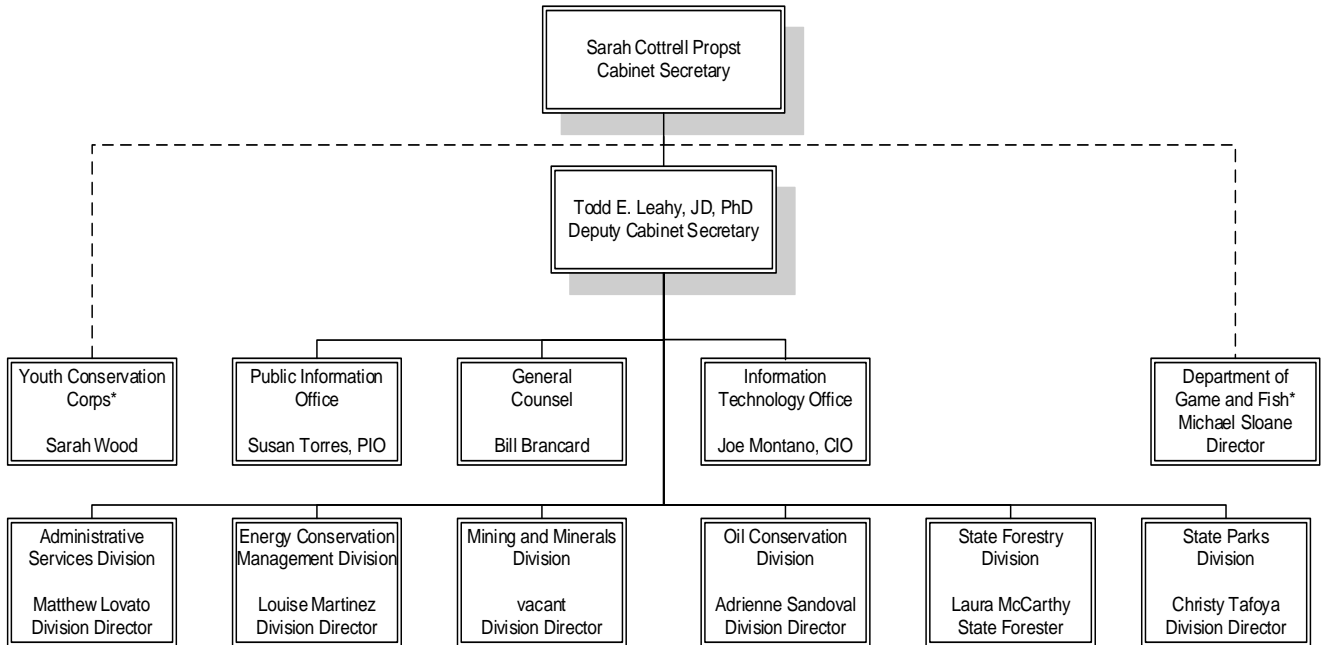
Sarah Cottrell Propst
Cabinet Secretary

Todd E. Leahy, JD, PhD
Deputy Cabinet Secretary

Youth Conservation Corps*

Sarah Wood

Public Information Office

Susan Torres, PIO

General Counsel

Bill Brancard

Information Technology Office

Joe Montano, CIO

Department of Game and Fish*
Michael Sloane
Director

Administrative Services Division

Matthew Lovato
Division Director

Energy Conservation Management Division

Louise Martinez
Division Director

Mining and Minerals Division

vacant
Division Director

Oil Conservation Division

Adrienne Sandoval
Division Director

State Forestry Division

Laura McCarthy
State Forester

State Parks Division

Christy Tafoya
Division Director